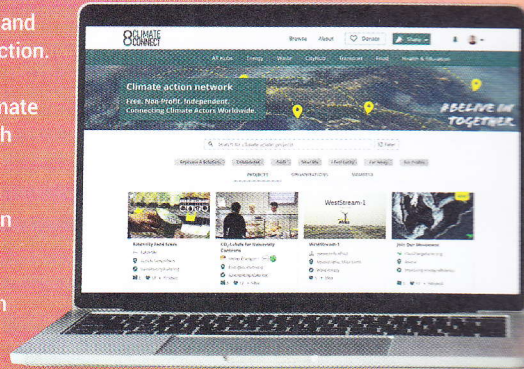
and
ction.

nate
h

n

n

CLIMATE CONNECT

Browse About Donate Share

All Hubs Energy Waste CityHub Transport Food Health & Education

Climate action network
Free. Non-Profit. Independent.
Connecting Climate Actors Worldwide.

#BELIVE IN TOGETHER

Search for climate action projects

Filter

PROJECTS ORGANIZATIONS MEMBERS

WestStream-1

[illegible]

Join Our Movement

WestStream-1